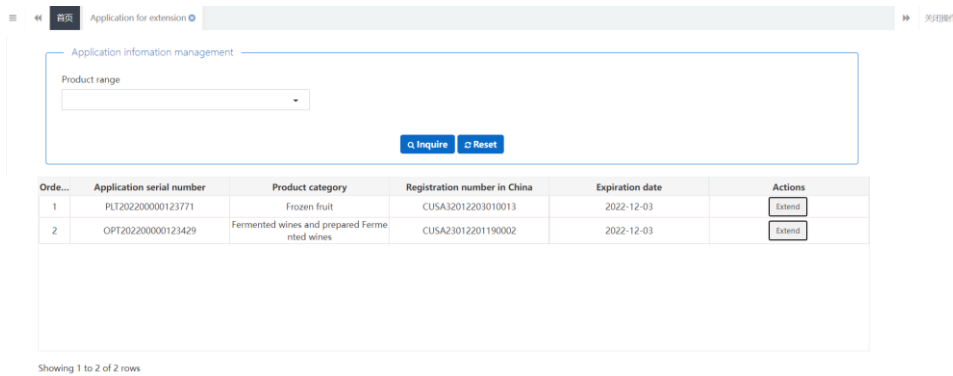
首页 Application for extension

关闭操作

Application infomation management

Product range

Inquire Reset

| Orde... | Application serial number | Product category | Registration number in China | Expiration date | Actions |
|---|---|---|---|---|---|
| 1 | PLT202200000123771 | Frozen fruit | CUSA32012203010013 | 2022-12-03 | Extend |
| 2 | OPT202200000123429 | Fermented wines and prepared Fermented wines | CUSA23012201190002 | 2022-12-03 | Extend |

Showing 1 to 2 of 2 rows